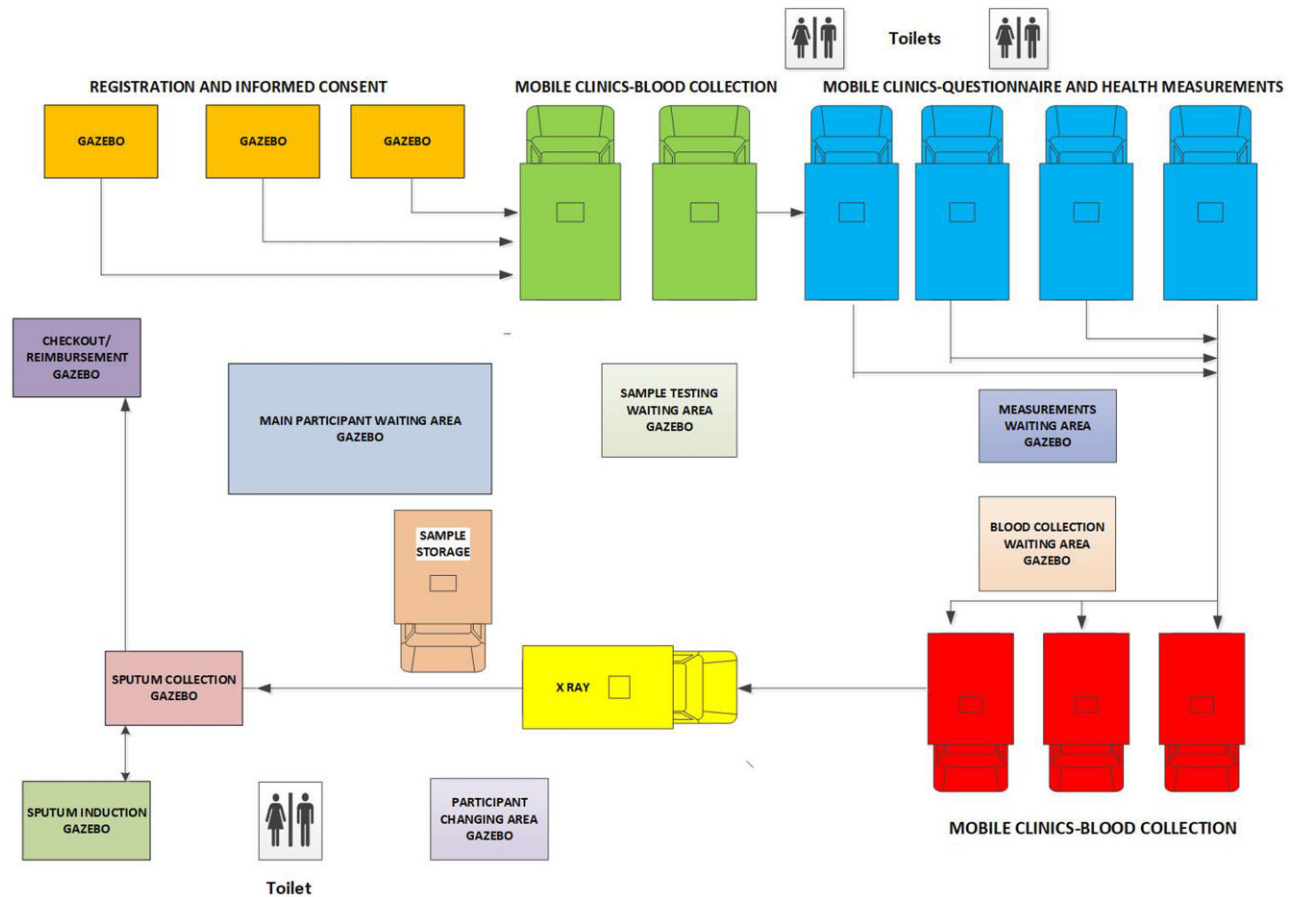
Toilets

REGISTRATION AND INFORMED CONSENT

MOBILE CLINICS-BLOOD COLLECTION

MOBILE CLINICS-QUESTIONNAIRE AND HEALTH MEASUREMENTS

GAZEBO

GAZEBO

GAZEBO

CHECKOUT/ REIMBURSEMENT GAZEBO

MAIN PARTICIPANT WAITING AREA GAZEBO

SAMPLE TESTING WAITING AREA GAZEBO

MEASUREMENTS WAITING AREA GAZEBO

SAMPLE STORAGE

BLOOD COLLECTION WAITING AREA GAZEBO

SPUTUM COLLECTION GAZEBO

X RAY

SPUTUM INDUCTION GAZEBO

PARTICIPANT CHANGING AREA GAZEBO

MOBILE CLINICS-BLOOD COLLECTION

Toilet